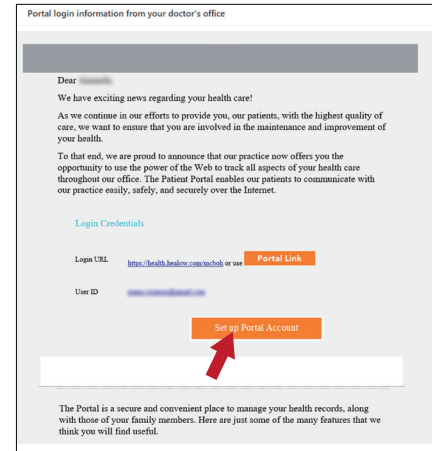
Portal login information from your doctor's office

Dear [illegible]

We have exciting news regarding your health care!

As we continue in our efforts to provide you, our patients, with the highest quality of care, we want to ensure that you are involved in the maintenance and improvement of your health.

To that end, we are proud to announce that our practice now offers you the opportunity to use the power of the Web to track all aspects of your health care throughout our office. The Patient Portal enables our patients to communicate with our practice easily, safely, and securely over the Internet.

Login Credentials

Login URL https://health.healow.com/mcbob or use Portal Link

User ID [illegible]

Set up Portal Account

The Portal is a secure and convenient place to manage your health records, along with those of your family members. Here are just some of the many features that we think you will find useful.